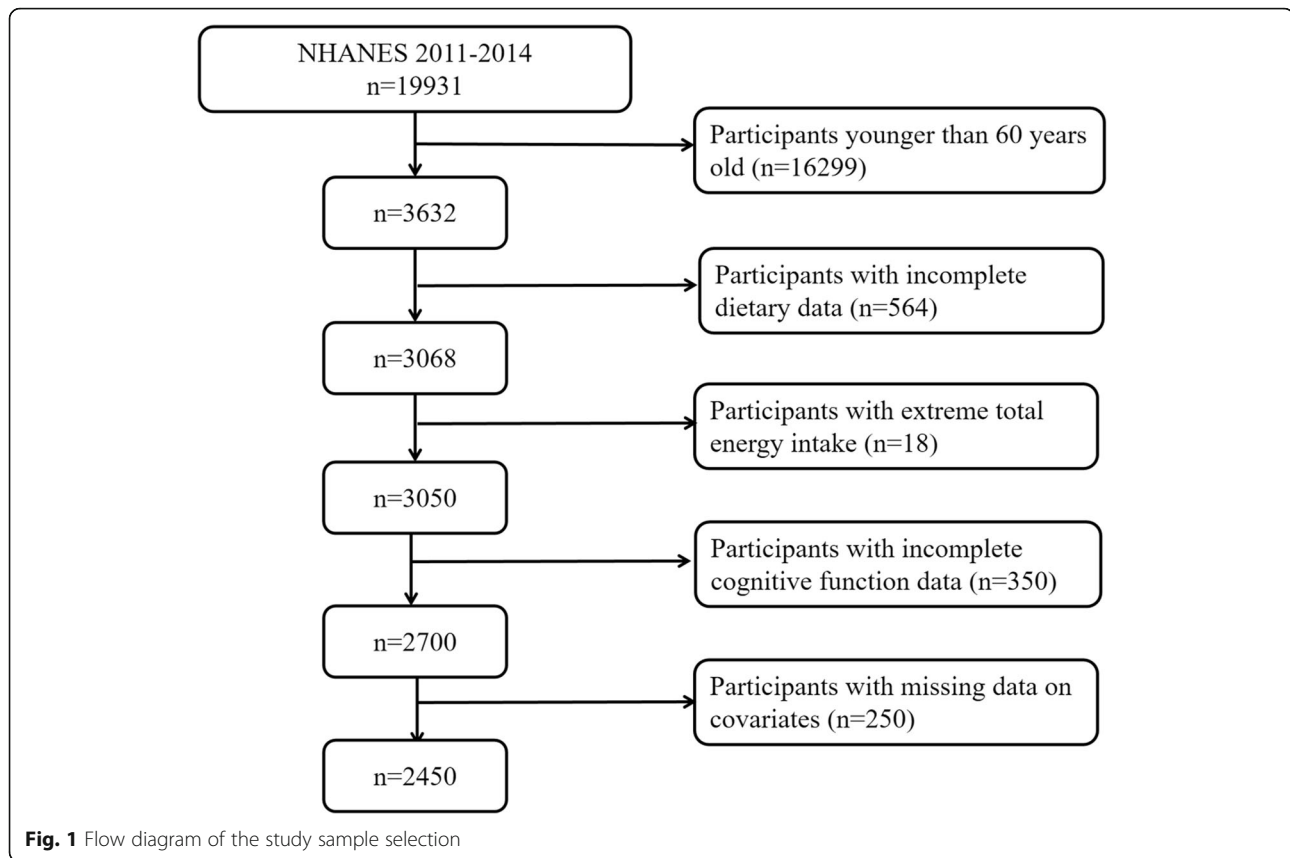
NHANES 2011-2014
n=19931

Participants younger than 60 years old (n=16299)

n=3632

Participants with incomplete dietary data (n=564)

n=3068

Participants with extreme total energy intake (n=18)

n=3050

Participants with incomplete cognitive function data (n=350)

n=2700

Participants with missing data on covariates (n=250)

n=2450

Fig. 1 Flow diagram of the study sample selection